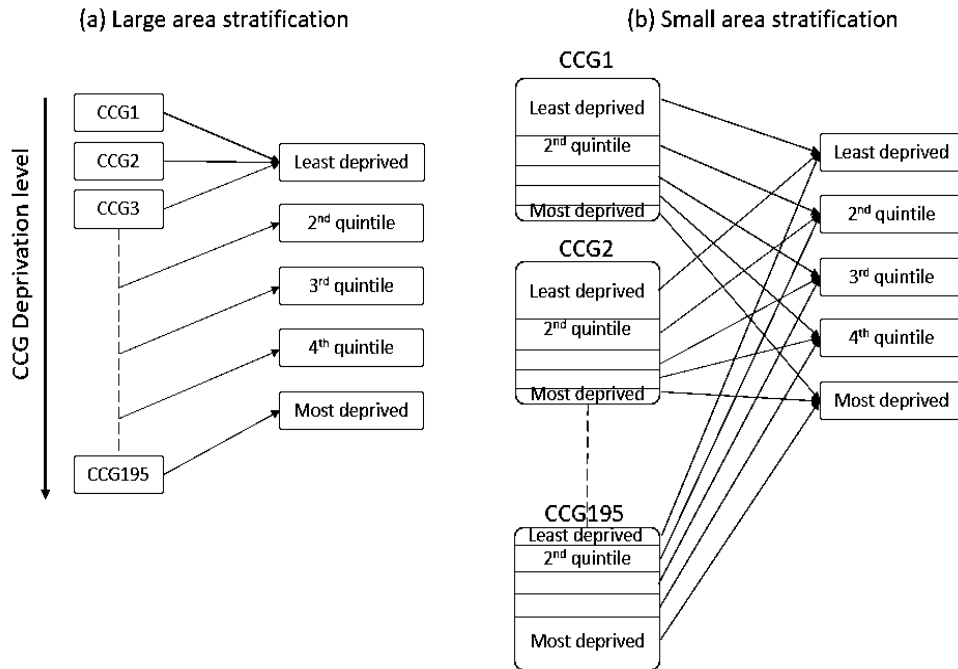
(a) Large area stratification

CCG Deprivation level

CCG1
CCG2
CCG3
CCG195

Least deprived
2$^{nd}$ quintile
3$^{rd}$ quintile
4$^{th}$ quintile
Most deprived

(b) Small area stratification

CCG1
Least deprived
2$^{nd}$ quintile
Most deprived

CCG2
Least deprived
2$^{nd}$ quintile
Most deprived

CCG195
Least deprived
2$^{nd}$ quintile
Most deprived

Least deprived
2$^{nd}$ quintile
3$^{rd}$ quintile
4$^{th}$ quintile
Most deprived